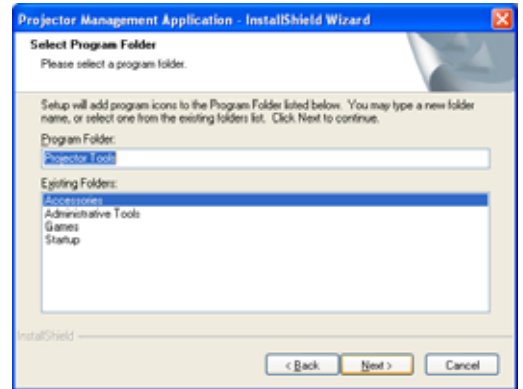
Projector Management Application - InstallShield Wizard

Select Program Folder
Please select a program folder.

Setup will add program icons to the Program Folder listed below. You may type a new folder name, or select one from the existing folders list. Click Next to continue.

Program Folder:
Projector Tools

Existing Folders:
Accessories
Administrative Tools
Games
Startup

InstallShield

< Back
Next >
Cancel